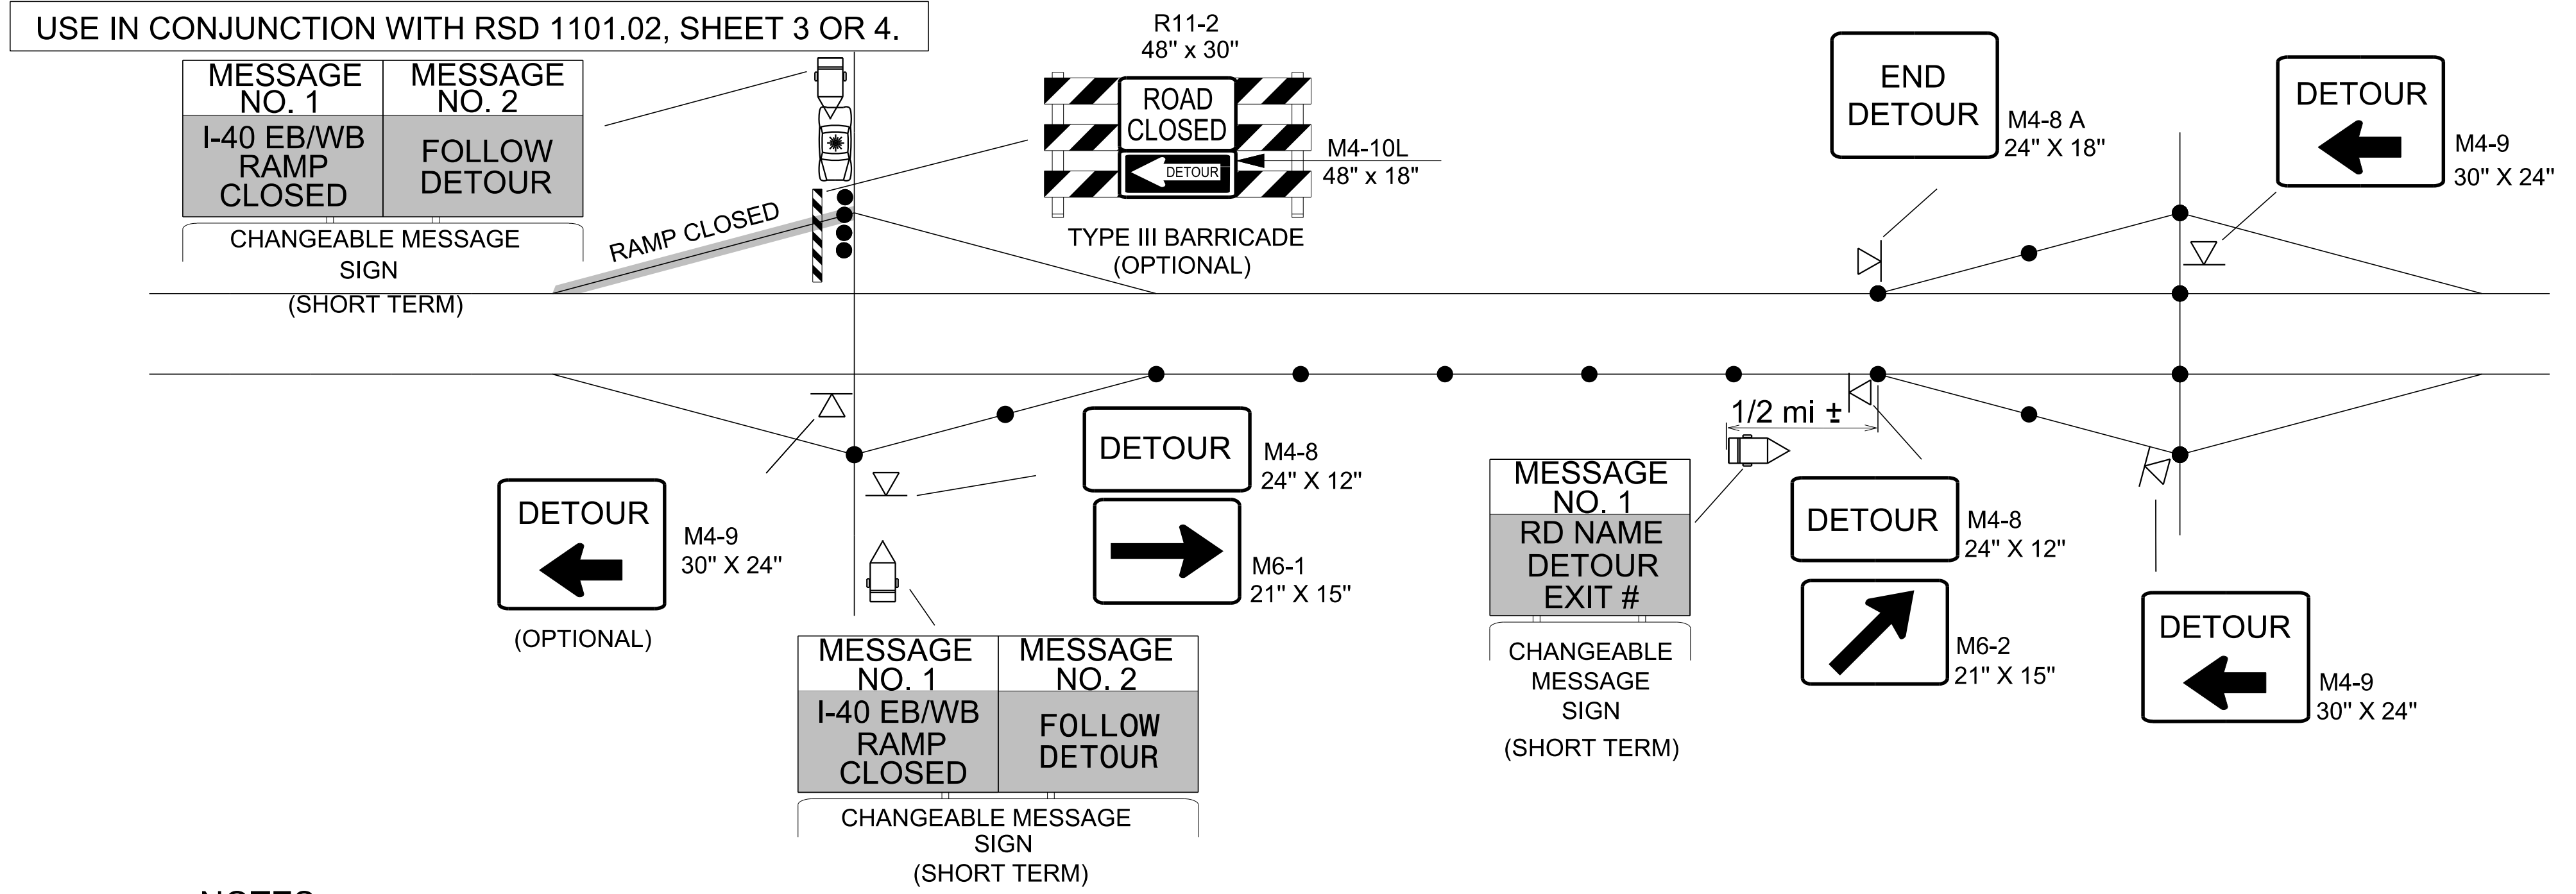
USE IN CONJUNCTION WITH RSD 1101.02, SHEET 3 OR 4.

| MESSAGE NO. 1 | MESSAGE NO. 2 |
|---|---|
| I-40 EB/WB RAMP CLOSED | FOLLOW DETOUR |

CHANGEABLE MESSAGE SIGN
(SHORT TERM)

RAMP CLOSED

R11-2
48" x 30"

ROAD CLOSED

DETOUR

M4-10L
48" x 18"

TYPE III BARRICADE
(OPTIONAL)

END DETOUR
M4-8 A
24" X 18"

DETOUR
M4-9
30" X 24"

DETOUR
M4-8
24" X 12"

M6-1
21" X 15"

DETOUR
M4-9
30" X 24"

(OPTIONAL)

| MESSAGE NO. 1 | MESSAGE NO. 2 |
|---|---|
| I-40 EB/WB RAMP CLOSED | FOLLOW DETOUR |

CHANGEABLE MESSAGE SIGN
(SHORT TERM)

1/2 mi ±

| MESSAGE NO. 1 |
|---|
| RD NAME DETOUR EXIT # |

CHANGEABLE MESSAGE SIGN
(SHORT TERM)

DETOUR
M4-8
24" X 12"

M6-2
21" X 15"

DETOUR
M4-9
30" X 24"